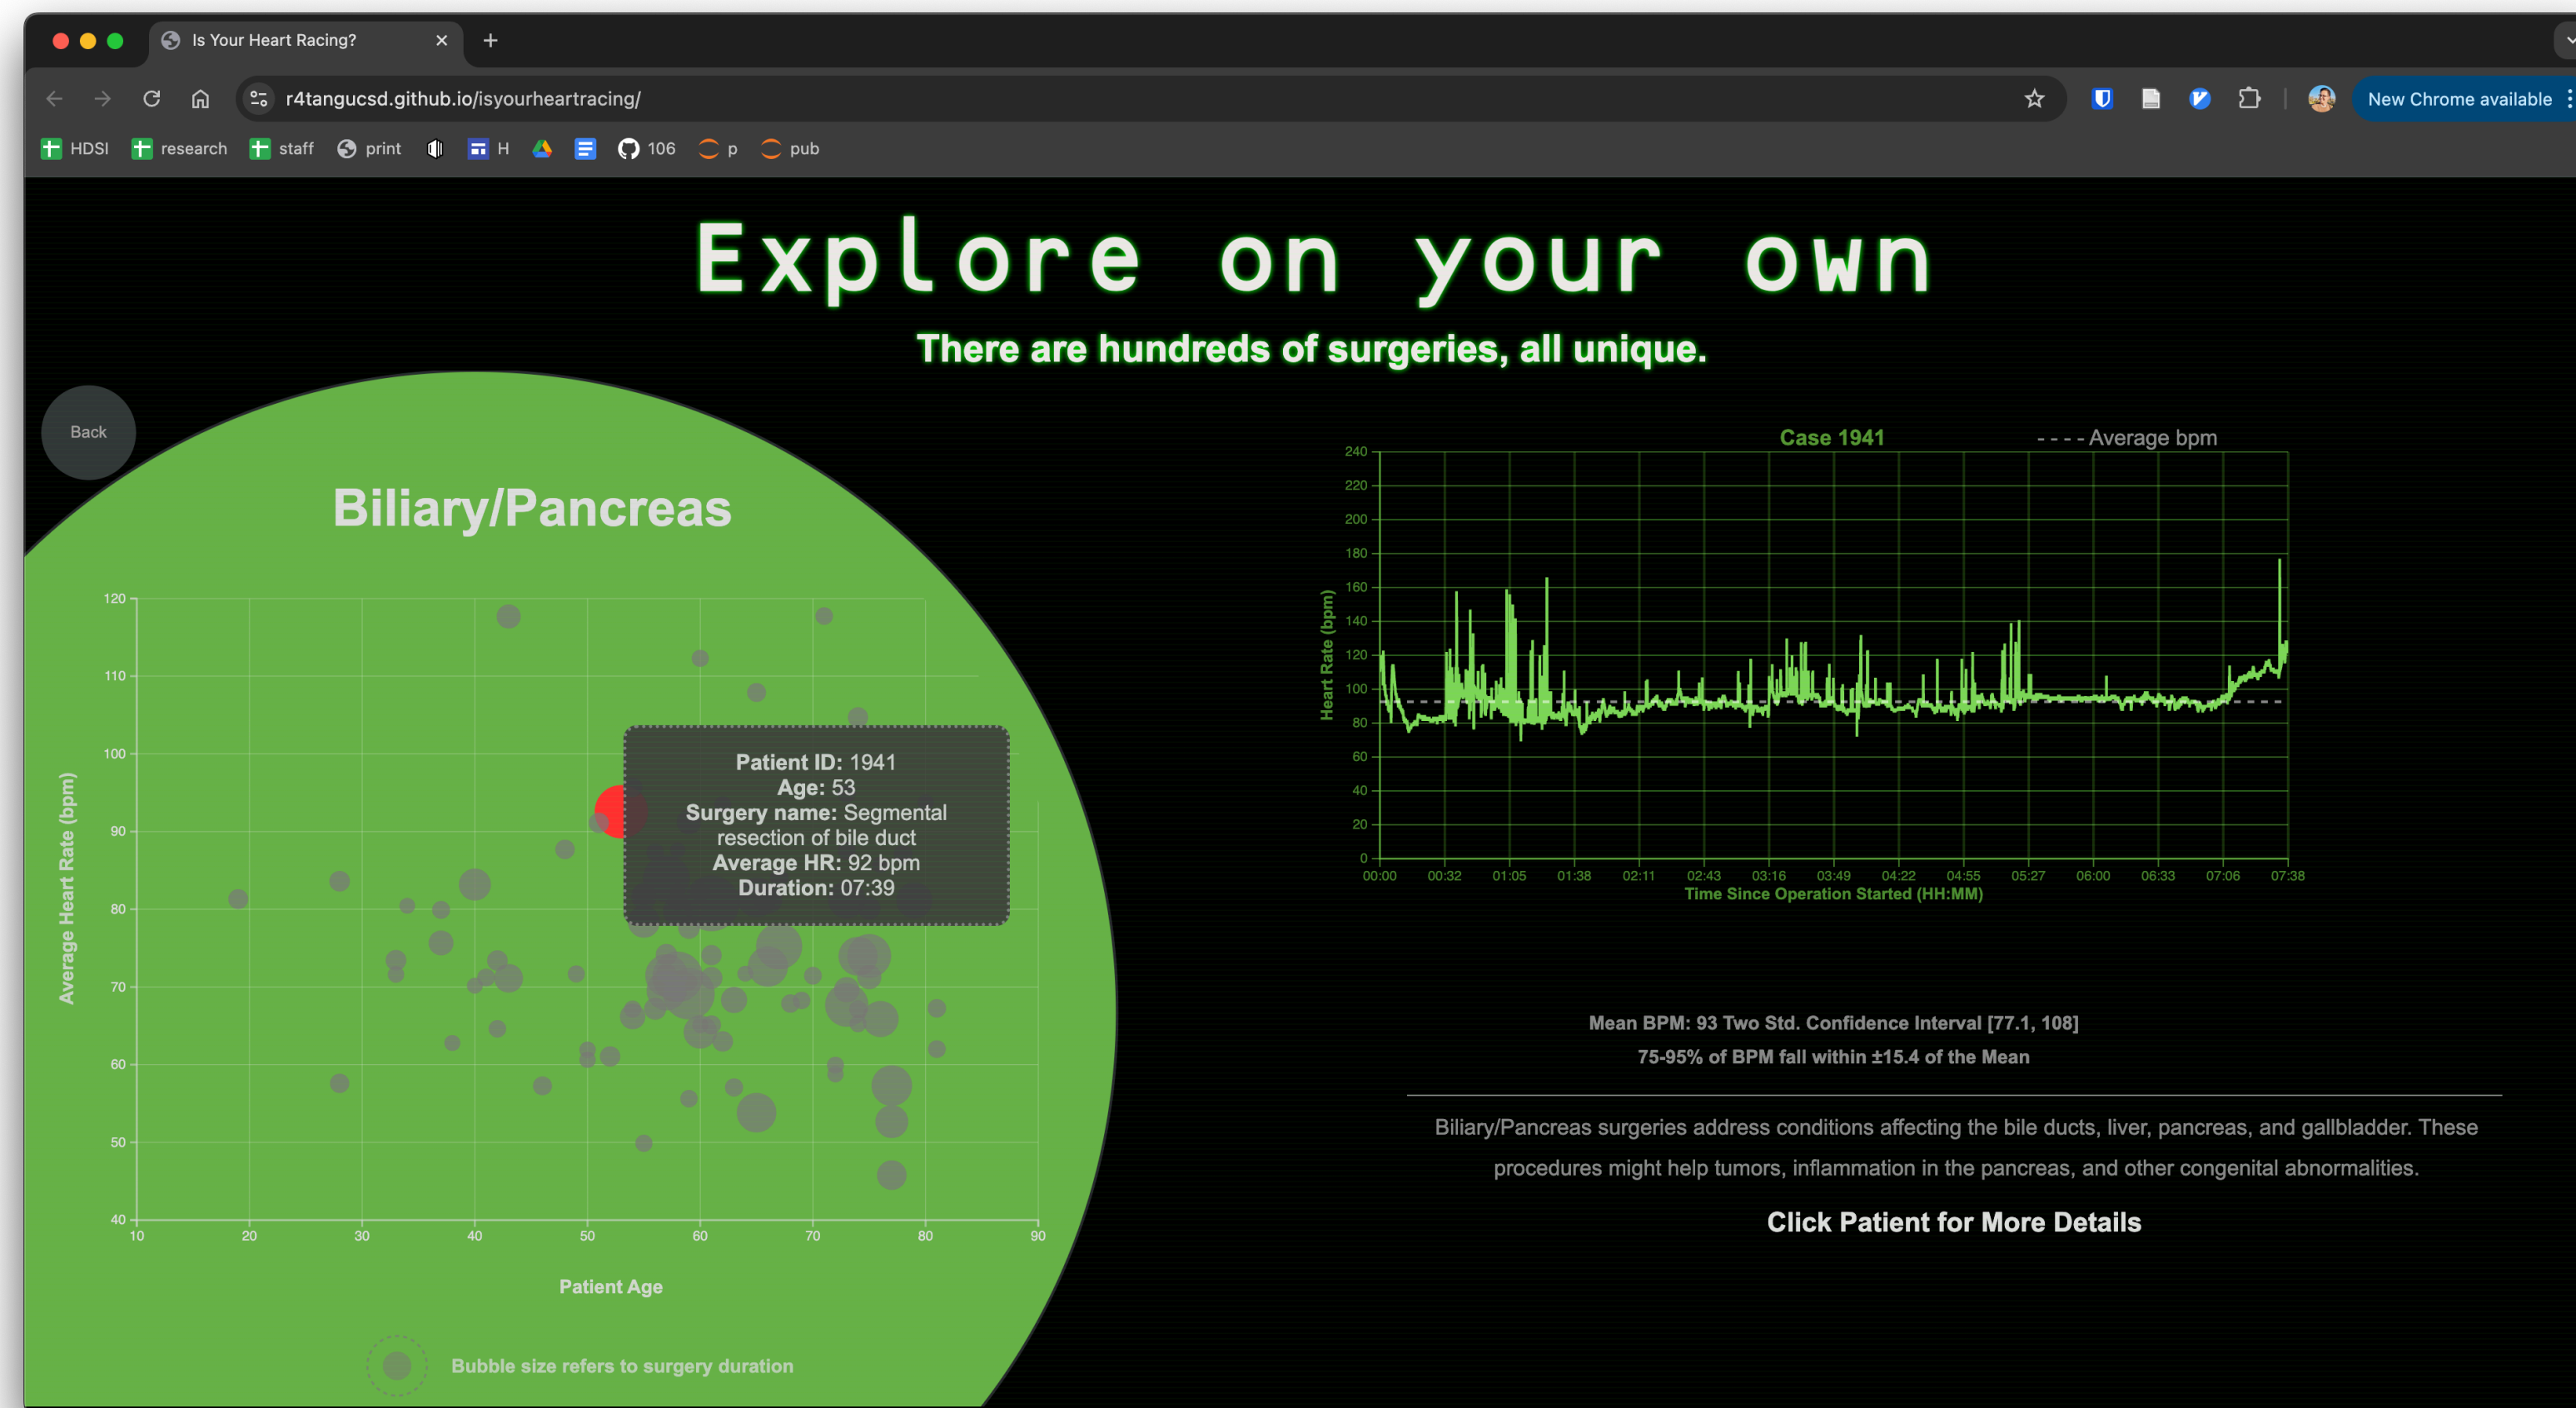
Is Your Heart Racing?

r4tangucsd.github.io/isyourheartracing/

New Chrome available

HDSI research staff print H 106 p pub

Explore on your own

There are hundreds of surgeries, all unique.

Back

Biliary/Pancreas

Average Heart Rate (bpm)

120
110
100
90
80
70
60
50
40

10 20 30 40 50 60 70 80 90

Patient Age

Patient ID: 1941
Age: 53
Surgery name: Segmental resection of bile duct
Average HR: 92 bpm
Duration: 07:39

Bubble size refers to surgery duration

Case 1941

- - - - Average bpm

Heart Rate (bpm)

240
220
200
180
160
140
120
100
80
60
40
20
0

00:00 00:32 01:05 01:38 02:11 02:43 03:16 03:49 04:22 04:55 05:27 06:00 06:33 07:06 07:38

Time Since Operation Started (HH:MM)

Mean BPM: 93 Two Std. Confidence Interval [77.1, 108]

75-95% of BPM fall within ±15.4 of the Mean

Biliary/Pancreas surgeries address conditions affecting the bile ducts, liver, pancreas, and gallbladder. These procedures might help tumors, inflammation in the pancreas, and other congenital abnormalities.

Click Patient for More Details